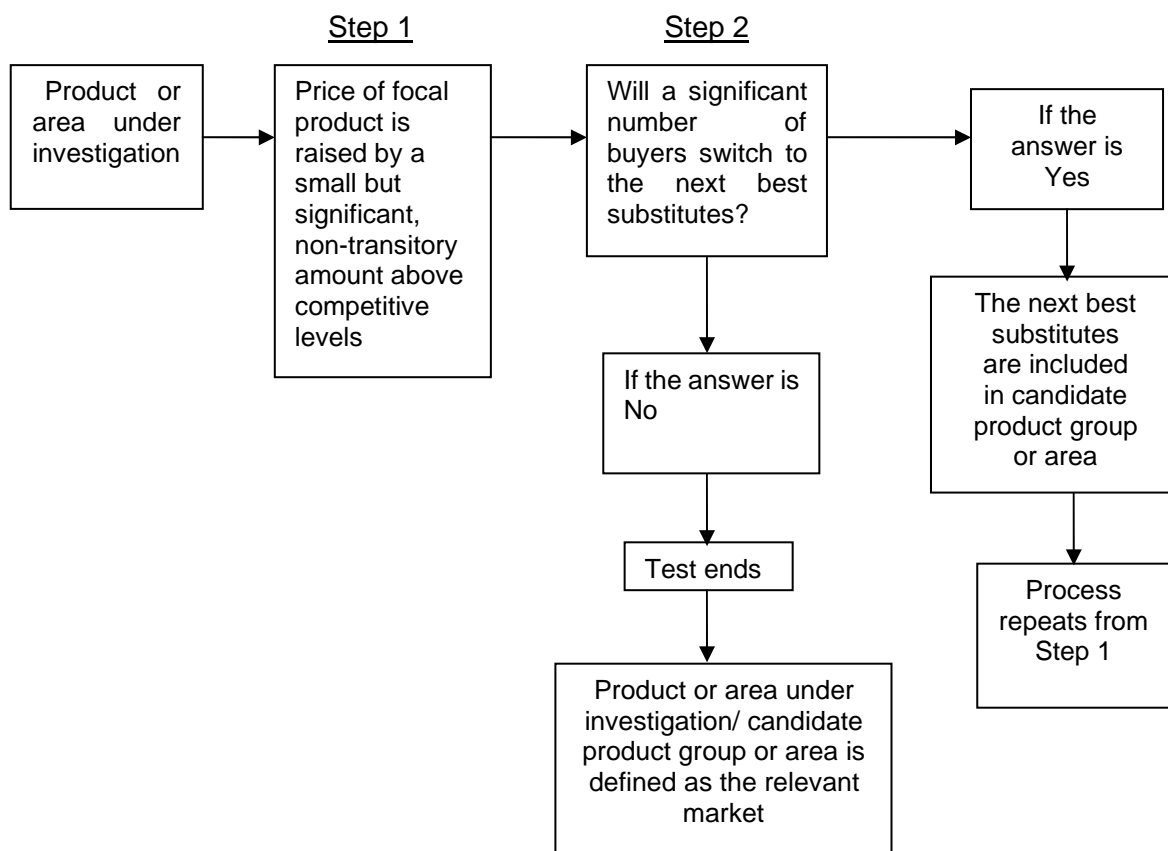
Step 1

Step 2

Product or area under investigation

Price of focal product is raised by a small but significant, non-transitory amount above competitive levels

Will a significant number of buyers switch to the next best substitutes?

If the answer is Yes

The next best substitutes are included in candidate product group or area

Process repeats from Step 1

If the answer is No

Test ends

Product or area under investigation/ candidate product group or area is defined as the relevant market